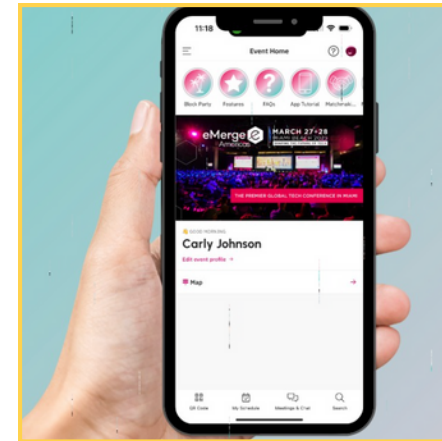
11:18

Event Home

Block Party
Features
FAQs
App Tutorial
Matchmaki...

eMerge Americas

MARCH 27-28
MIAMI BEACH 2025

THE PREMIER GLOBAL TECH CONFERENCE IN MIAMI

GOOD MORNING
Carly Johnson
Edit event profile →

Map

QR Code
My Schedule
Meetings & Chat
Search